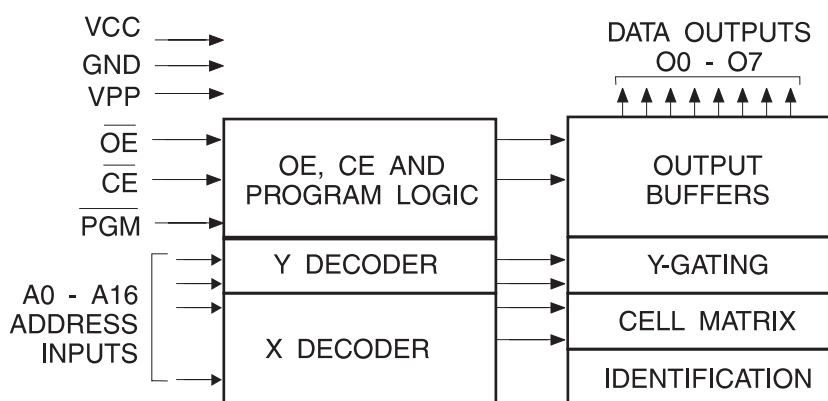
VCC
GND
VPP
$\overline{OE}$
$\overline{CE}$
$\overline{PGM}$
A0 - A16
ADDRESS
INPUTS

OE, CE AND
PROGRAM LOGIC

Y DECODER

X DECODER

DATA OUTPUTS
O0 - O7

OUTPUT
BUFFERS

Y-GATING

CELL MATRIX

IDENTIFICATION